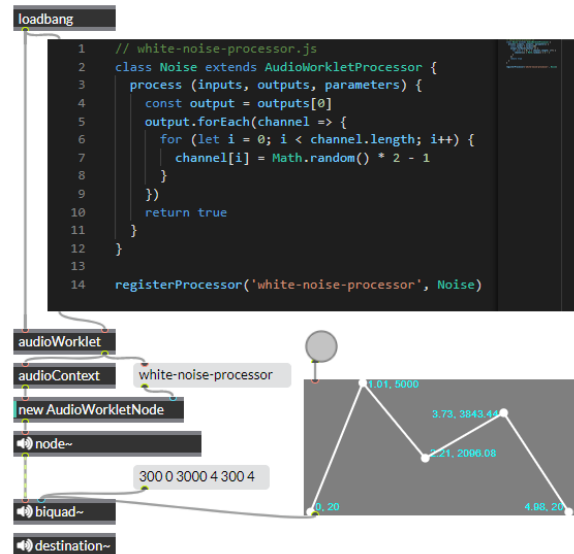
loadbang

```
1  // white-noise-processor.js
2  class Noise extends AudioWorkletProcessor {
3    process (inputs, outputs, parameters) {
4      const output = outputs[0]
5      output.forEach(channel => {
6        for (let i = 0; i < channel.length; i++) {
7          channel[i] = Math.random() * 2 - 1
8        }
9      })
10     return true
11   }
12 }
13
14 registerProcessor('white-noise-processor', Noise)
```

audioWorklet

audioContext

white-noise-processor

new AudioWorkletNode

node~

300 0 3000 4 300 4

biquad~

destination~

1.01, 5000

3.73, 3843.44

2.21, 2006.08

0, 20

4.98, 20